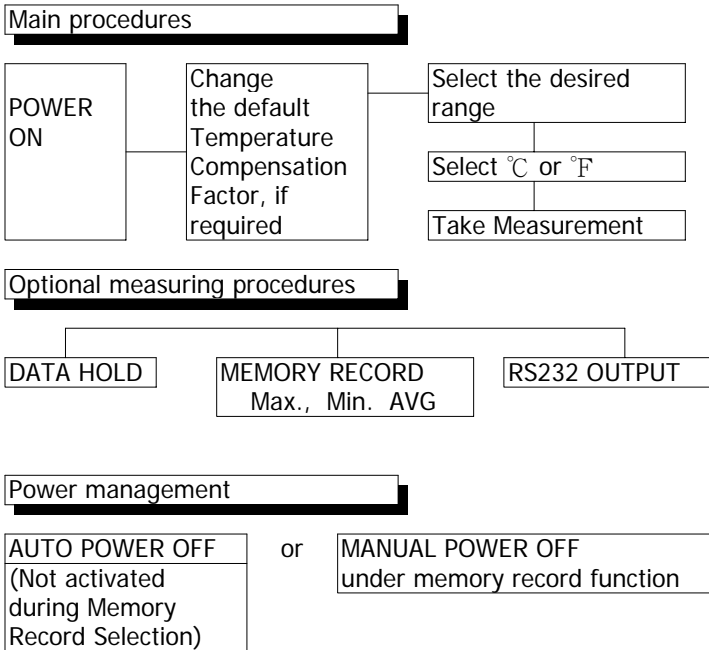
Main procedures

POWER ON

Change the default Temperature Compensation Factor, if required

Select the desired range

Select ℃ or ℉

Take Measurement

Optional measuring procedures

DATA HOLD

MEMORY RECORD
Max., Min. AVG

RS232 OUTPUT

Power management

AUTO POWER OFF
(Not activated during Memory Record Selection)

or

MANUAL POWER OFF
under memory record function